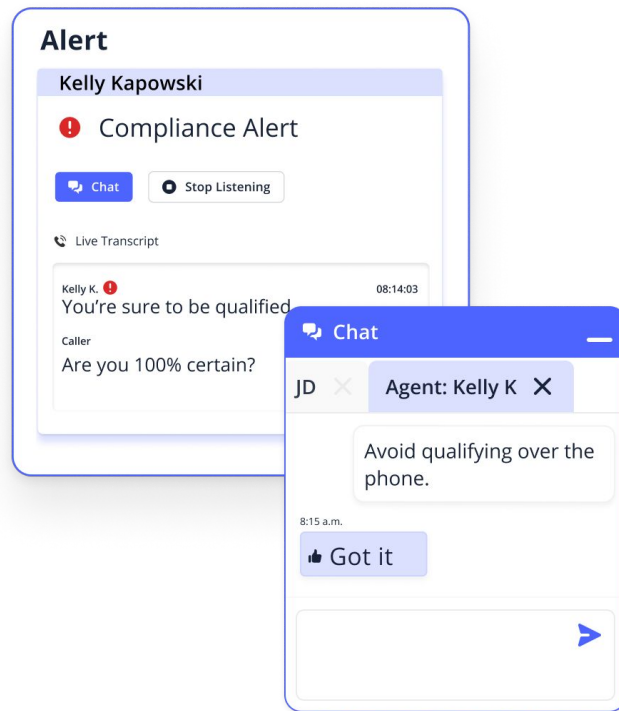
Alert

Kelly Kapowski

Compliance Alert

Chat

Stop Listening

Live Transcript

Kelly K.

08:14:03

You're sure to be qualified

Caller

Are you 100% certain?

Chat

JD

Agent: Kelly K

Avoid qualifying over the phone.

8:15 a.m.

Got it